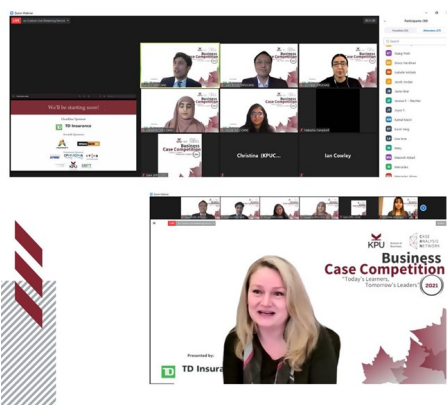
We'll be starting soon!

TD Insurance

Business Case Competition

Christina (KPUC...

Ian Cowlay

Participants

KPU

Business Case Competition

"Today's Learners, Tomorrow's Leaders"

2021

Presented by:

TD Insura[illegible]